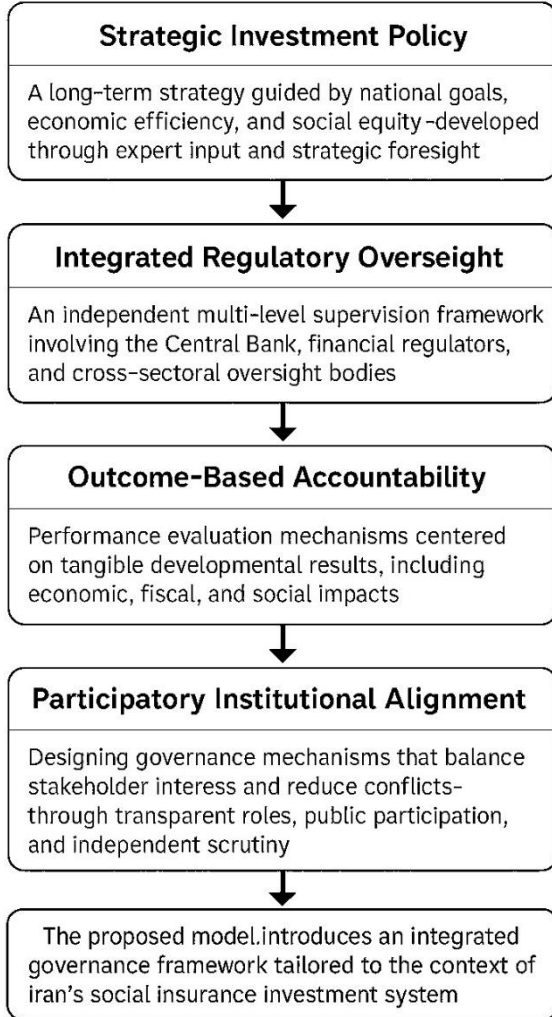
Strategic Investment Policy

A long-term strategy guided by national goals, economic efficiency, and social equity-developed through expert input and strategic foresight

Integrated Regulatory Overseight

An independent multi-level supervision framework involving the Central Bank, financial regulators, and cross-sectoral oversight bodies

Outcome-Based Accountability

Performance evaluation mechanisms centered on tangible developmental results, including economic, fiscal, and social impacts

Participatory Institutional Alignment

Designing governance mechanisms that balance stakeholder interest and reduce conflicts-through transparent roles, public participation, and independent scrutiny

The proposed model.introduces an integrated governance framework tailored to the context of iran's social insurance investment system